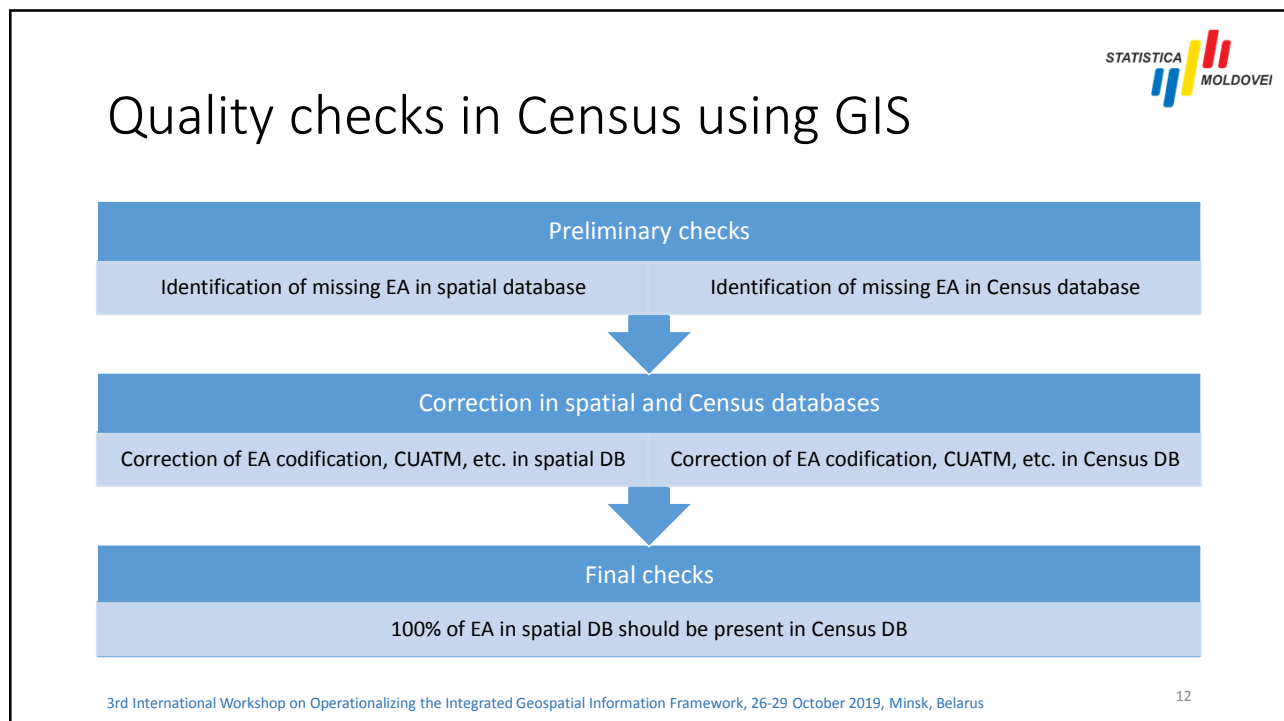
STATISTICA MOLDOVEI

Quality checks in Census using GIS

Preliminary checks

Identification of missing EA in spatial database

Identification of missing EA in Census database

Correction in spatial and Census databases

Correction of EA codification, CUATM, etc. in spatial DB

Correction of EA codification, CUATM, etc. in Census DB

Final checks

100% of EA in spatial DB should be present in Census DB

3rd International Workshop on Operationalizing the Integrated Geospatial Information Framework, 26-29 October 2019, Minsk, Belarus

12